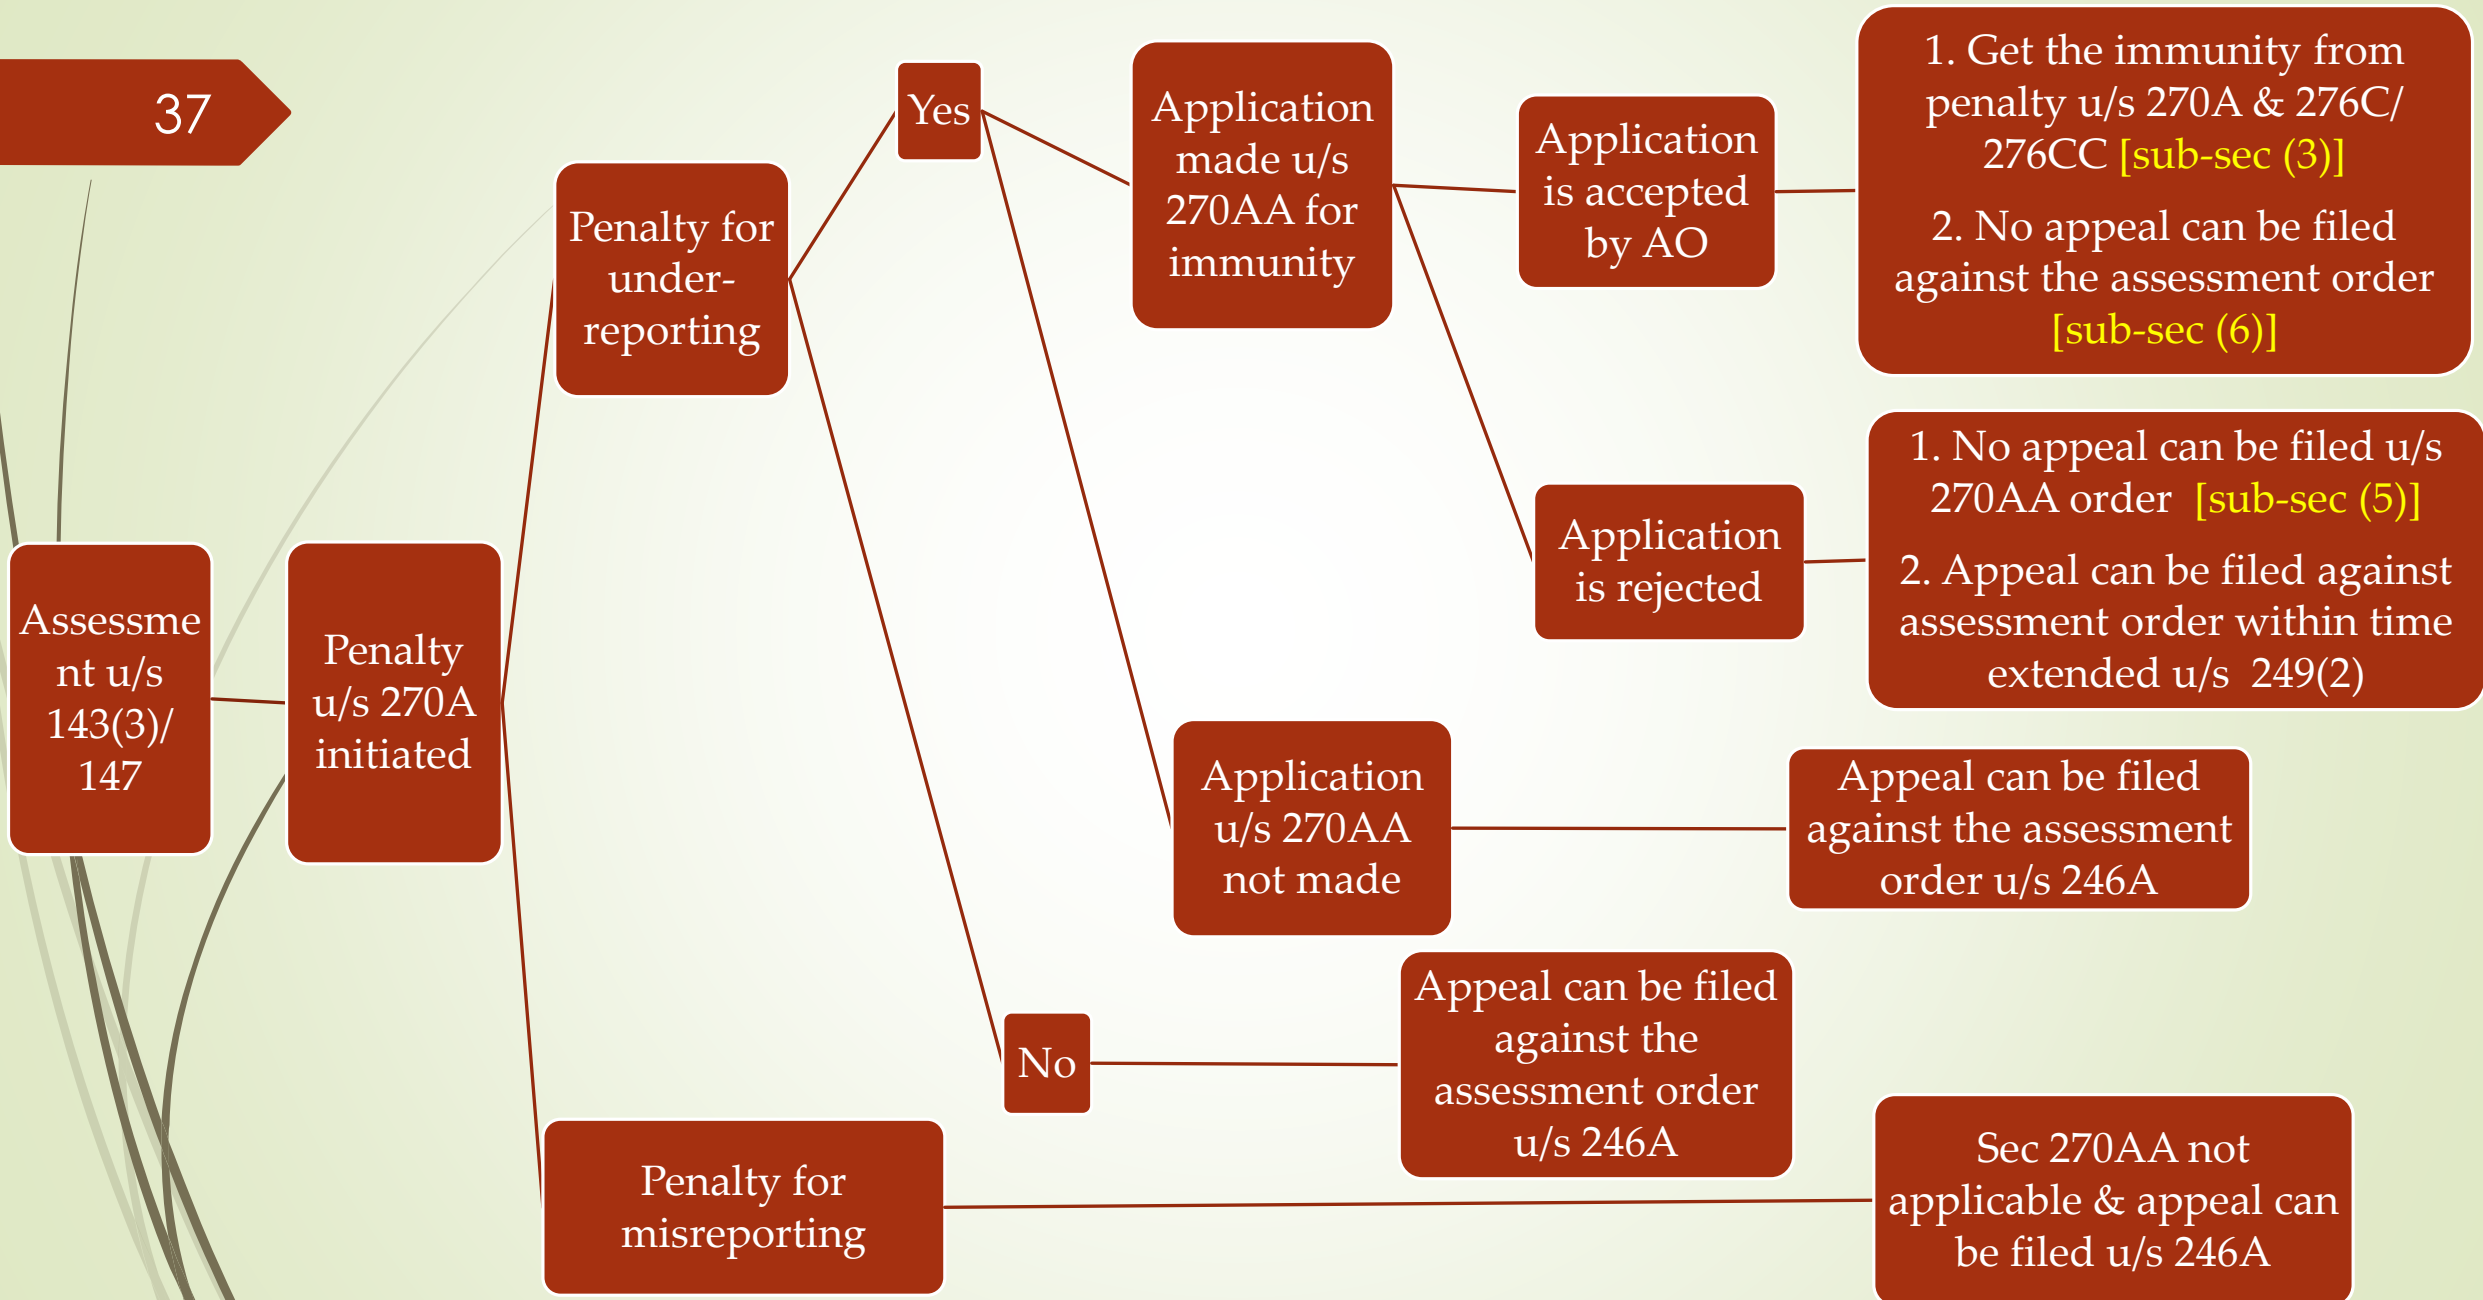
37

Assessment u/s 143(3)/ 147

Penalty u/s 270A initiated

Penalty for under-reporting

Yes

Application made u/s 270AA for immunity

Application is accepted by AO

1. Get the immunity from penalty u/s 270A & 276C/ 276CC [sub-sec (3)]

2. No appeal can be filed against the assessment order [sub-sec (6)]

Application is rejected

1. No appeal can be filed u/s 270AA order [sub-sec (5)]

2. Appeal can be filed against assessment order within time extended u/s 249(2)

Application u/s 270AA not made

Appeal can be filed against the assessment order u/s 246A

No

Appeal can be filed against the assessment order u/s 246A

Penalty for misreporting

Sec 270AA not applicable & appeal can be filed u/s 246A